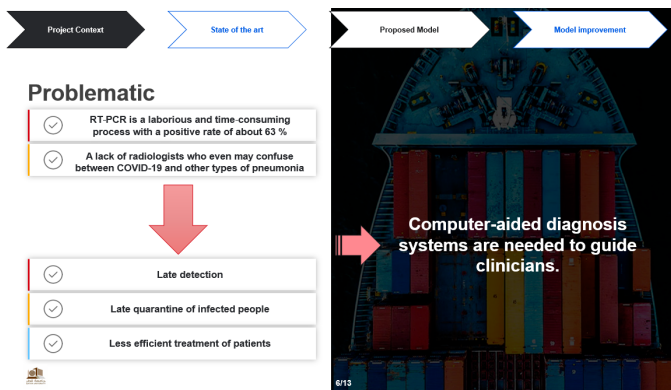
Project Context

State of the art

Proposed Model

Model improvement

Problematic

RT-PCR is a laborious and time-consuming process with a positive rate of about 63 %

A lack of radiologists who even may confuse between COVID-19 and other types of pneumonia

Late detection

Late quarantine of infected people

Less efficient treatment of patients

Computer-aided diagnosis systems are needed to guide clinicians.

6/13